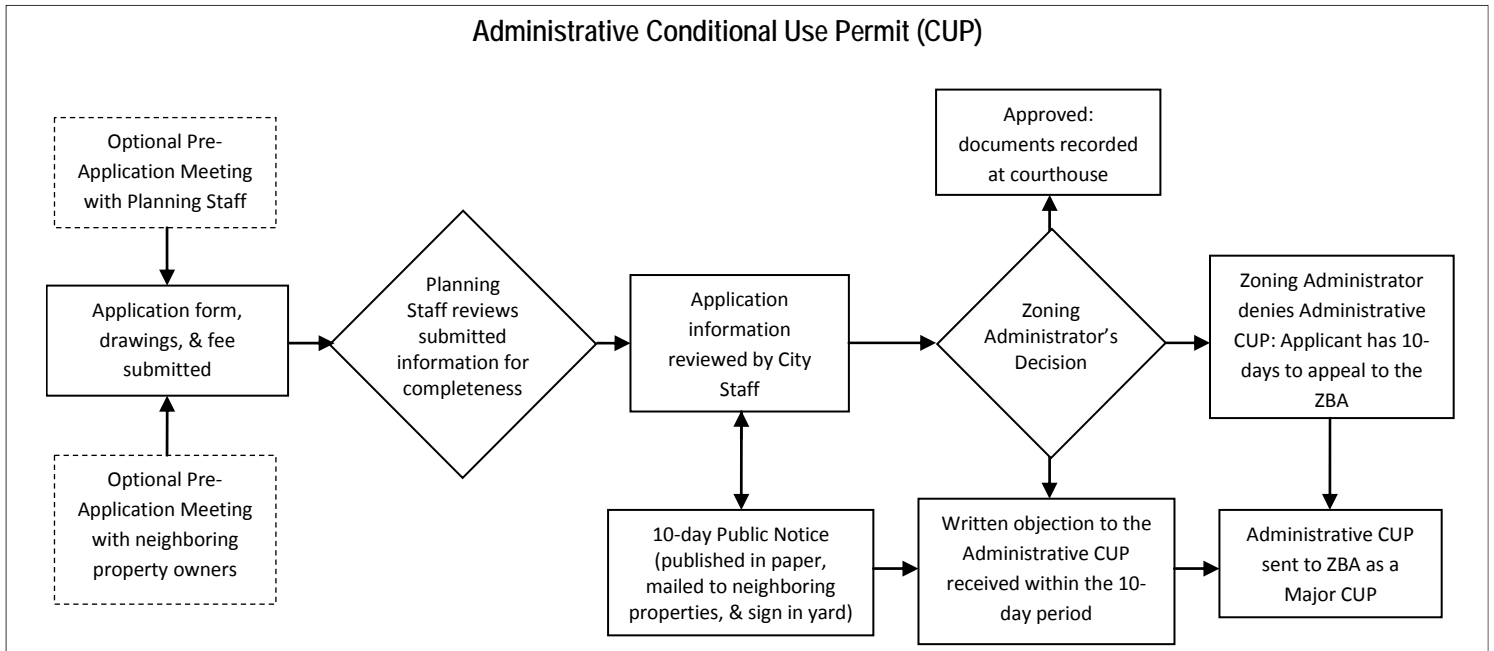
Administrative Conditional Use Permit (CUP)

Optional Pre-Application Meeting with Planning Staff

Application form, drawings, & fee submitted

Optional Pre-Application Meeting with neighboring property owners

Planning Staff reviews submitted information for completeness

Application information reviewed by City Staff

10-day Public Notice (published in paper, mailed to neighboring properties, & sign in yard)

Approved: documents recorded at courthouse

Zoning Administrator's Decision

Written objection to the Administrative CUP received within the 10-day period

Zoning Administrator denies Administrative CUP: Applicant has 10-days to appeal to the ZBA

Administrative CUP sent to ZBA as a Major CUP